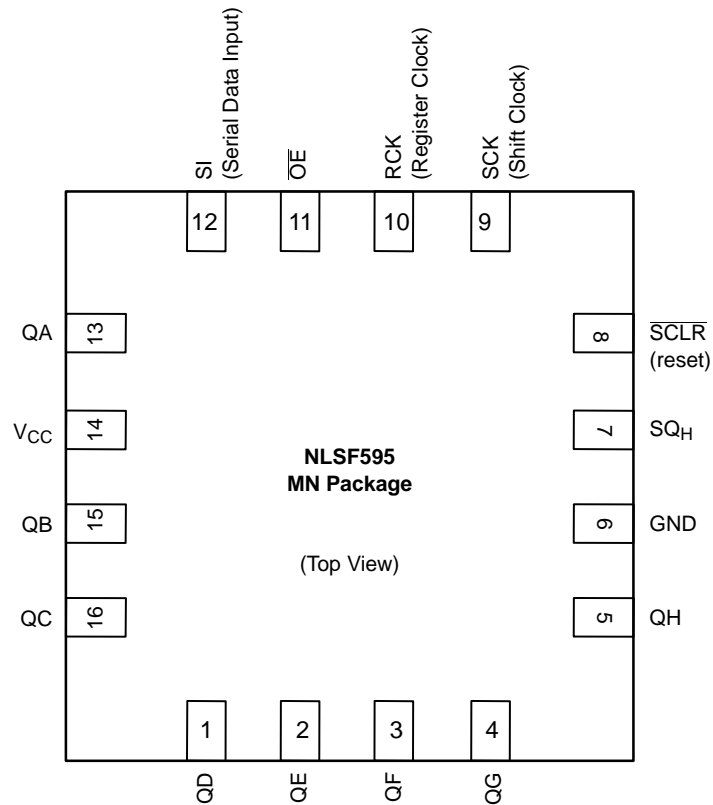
SI (Serial Data Input)
$\overline{OE}$
RCK (Register Clock)
SCK (Shift Clock)

12
11
10
9

QA
13
$V_{CC}$
14
QB
15
QC
16

8
$\overline{SCLR}$ (reset)
7
$SQ_H$
6
GND
5
QH

NLSF595
MN Package

(Top View)

1
2
3
4

QD
QE
QF
QG